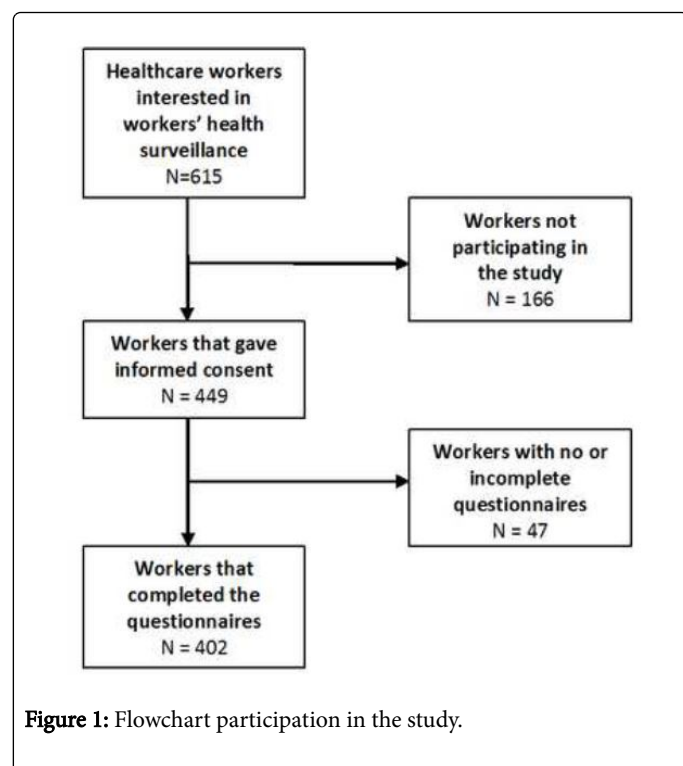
Healthcare workers interested in workers' health surveillance
N=615

Workers not participating in the study
N = 166

Workers that gave informed consent
N = 449

Workers with no or incomplete questionnaires
N = 47

Workers that completed the questionnaires
N = 402

Figure 1: Flowchart participation in the study.